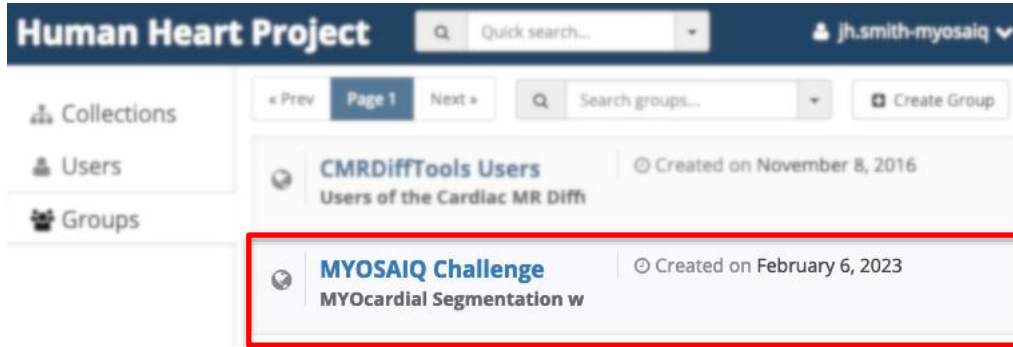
Human Heart Project

Quick search...

jh.smith-myosaiq

Collections

Users

Groups

« Prev

Page 1

Next »

Search groups...

Create Group

CMRDiffTools Users

Users of the Cardiac MR Diffı

Created on November 8, 2016

MYOSAIQ Challenge

MYOcardial Segmentation w

Created on February 6, 2023